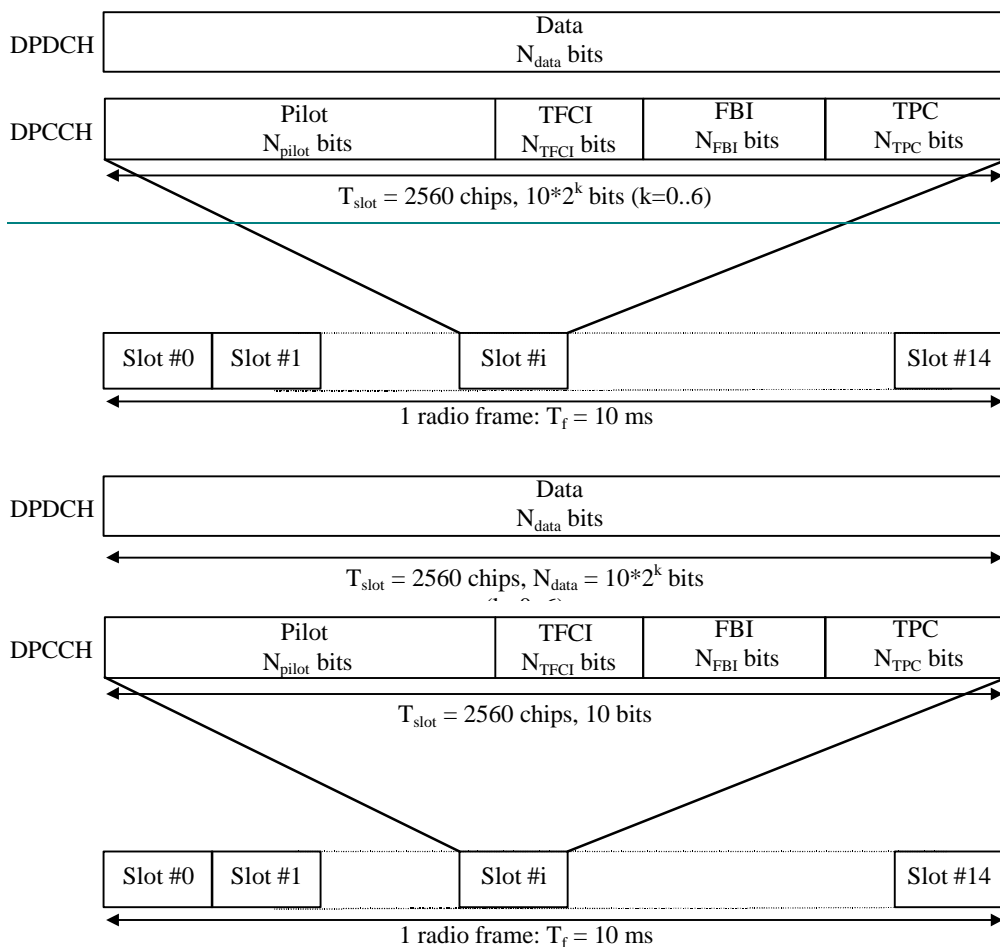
DPDCH

Data
$N_{data}$ bits

DPCCH

Pilot
$N_{pilot}$ bits

TFCI
$N_{TFCI}$ bits

FBI
$N_{FBI}$ bits

TPC
$N_{TPC}$ bits

$T_{slot}$ = 2560 chips, $10*2^k$ bits (k=0..6)

Slot #0

Slot #1

Slot #i

Slot #14

1 radio frame: $T_f$ = 10 ms

DPDCH

Data
$N_{data}$ bits

$T_{slot}$ = 2560 chips, $N_{data} = 10*2^k$ bits
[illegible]

DPCCH

Pilot
$N_{pilot}$ bits

TFCI
$N_{TFCI}$ bits

FBI
$N_{FBI}$ bits

TPC
$N_{TPC}$ bits

$T_{slot}$ = 2560 chips, 10 bits

Slot #0

Slot #1

Slot #i

Slot #14

1 radio frame: $T_f$ = 10 ms